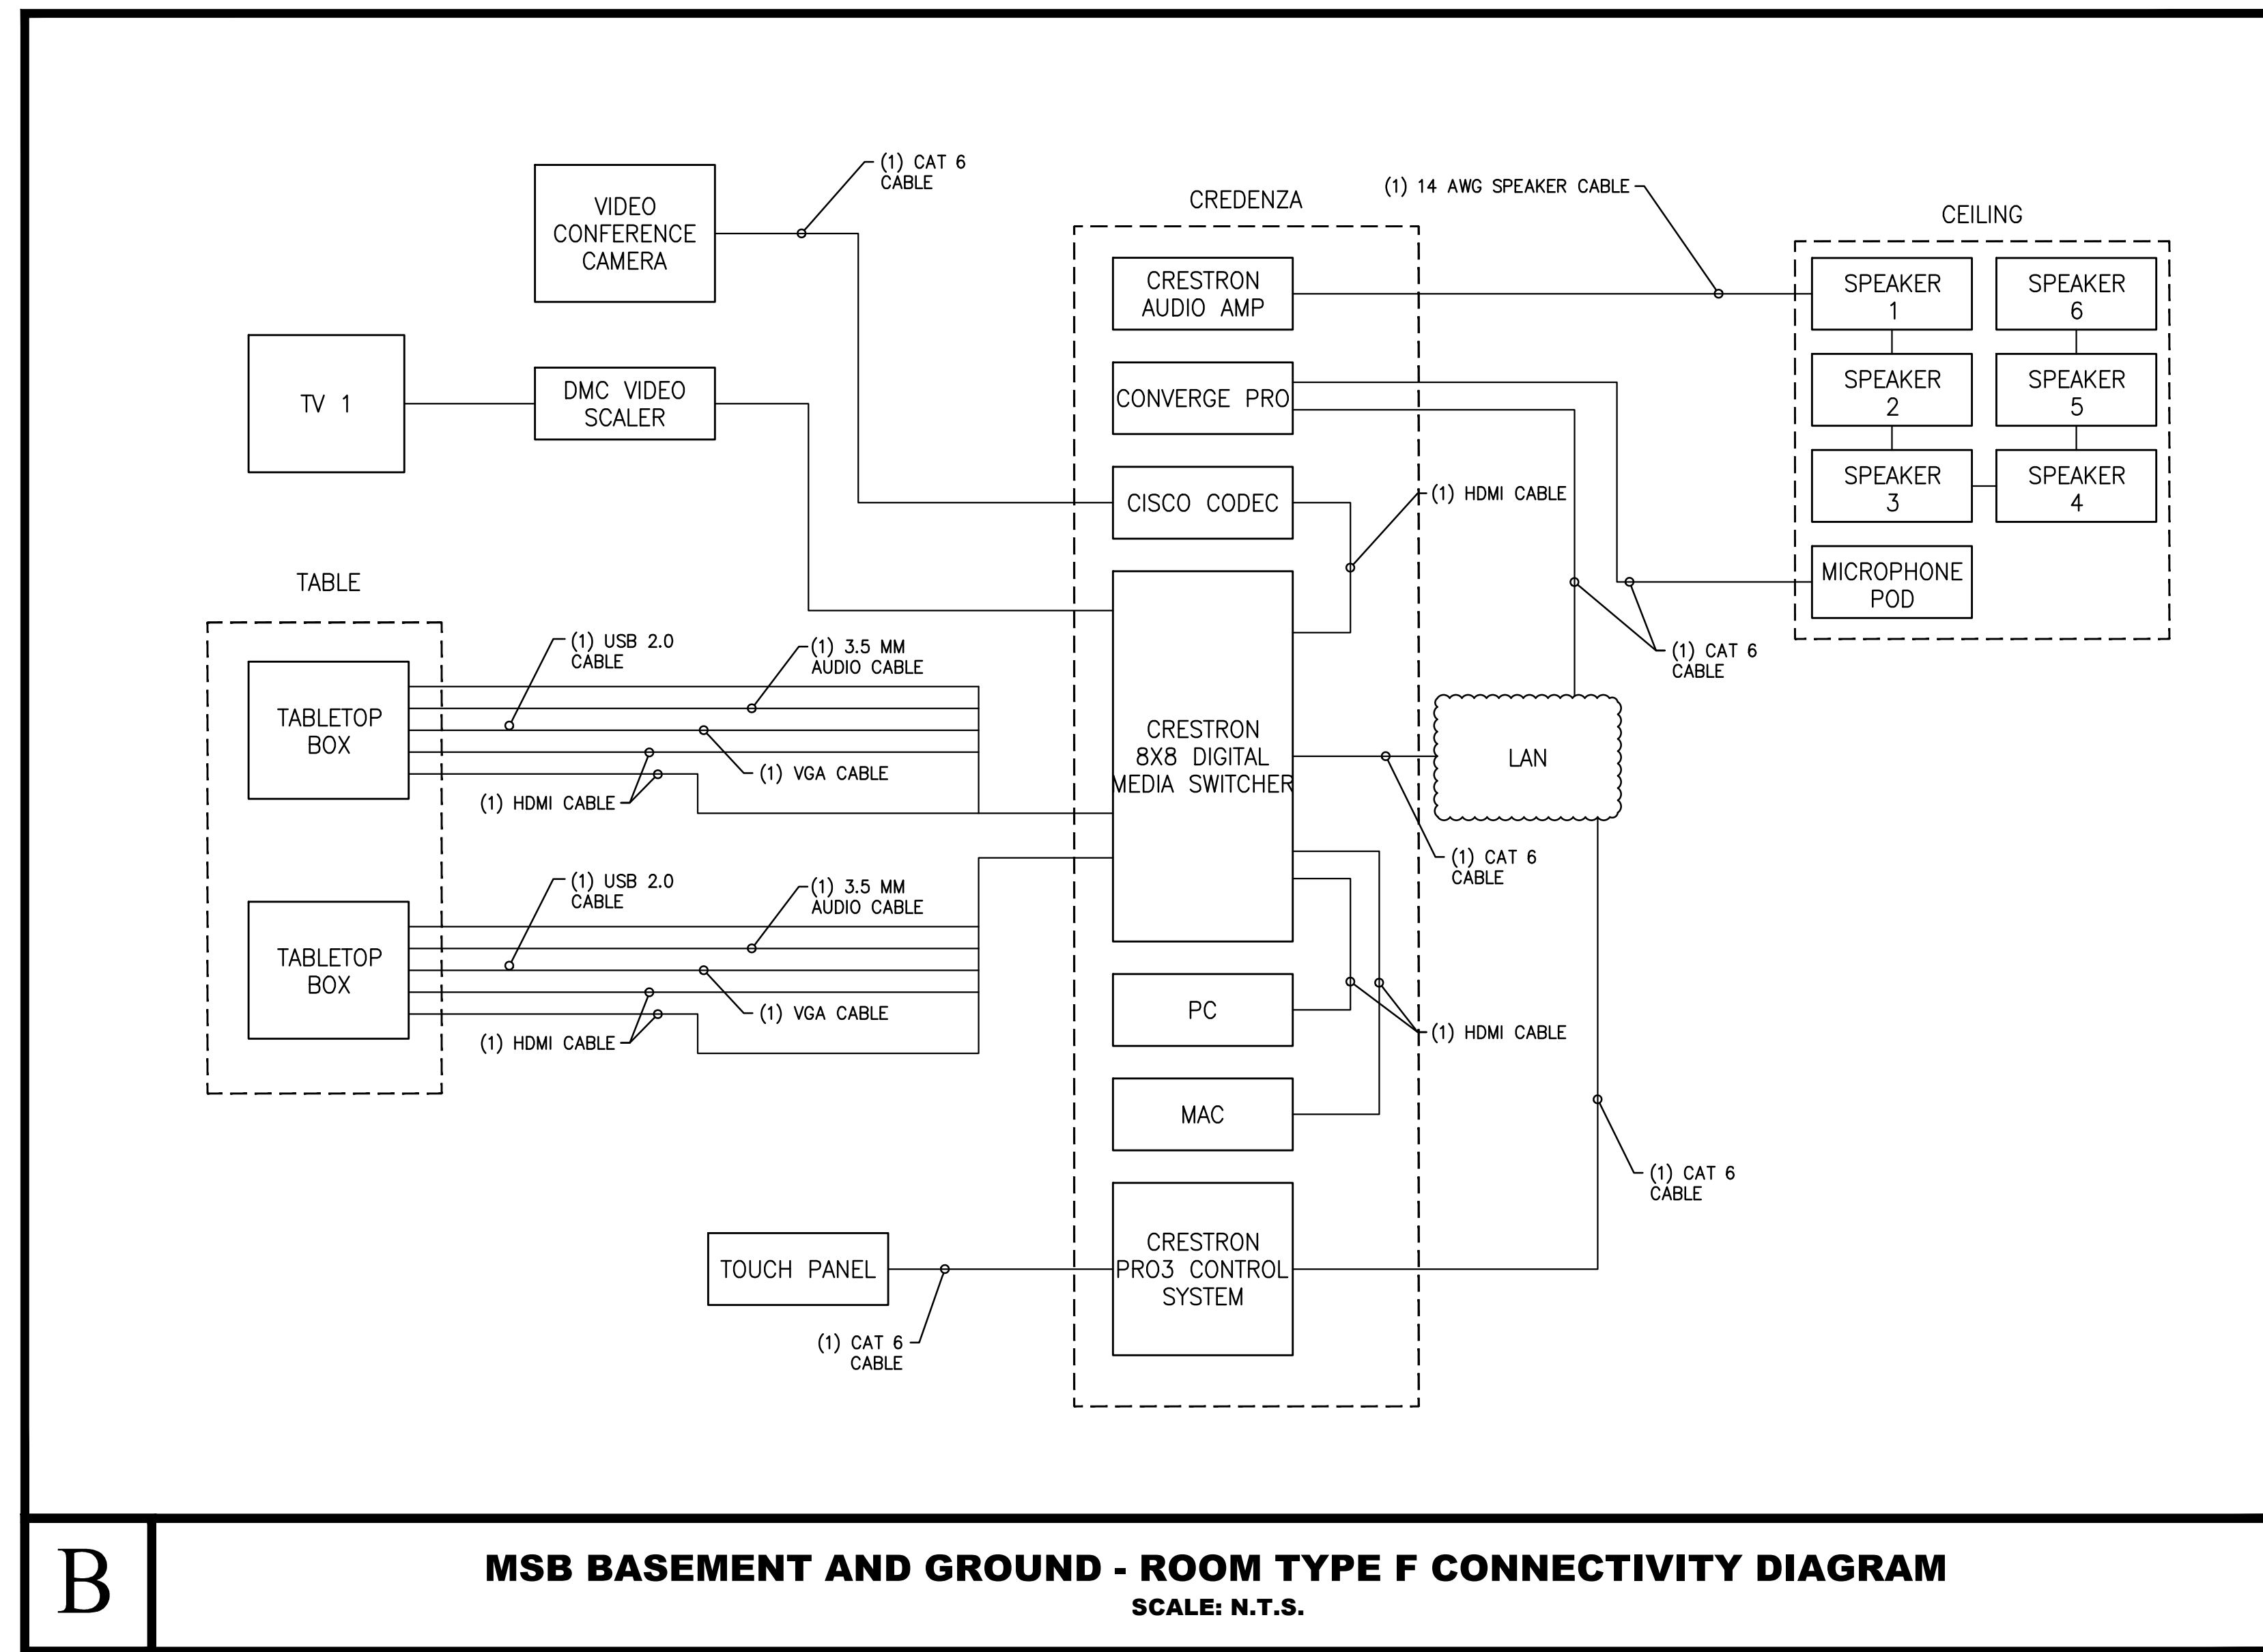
(1) CAT 6 CABLE

VIDEO CONFERENCE CAMERA

CREDENZA

(1) 14 AWG SPEAKER CABLE

CEILING

CRESTRON AUDIO AMP

SPEAKER 1

SPEAKER 6

TV 1

DMC VIDEO SCALER

CONVERGE PRO

SPEAKER 2

SPEAKER 5

CISCO CODEC

(1) HDMI CABLE

SPEAKER 3

SPEAKER 4

TABLE

MICROPHONE POD

(1) USB 2.0 CABLE

(1) 3.5 MM AUDIO CABLE

(1) CAT 6 CABLE

TABLETOP BOX

CRESTRON 8X8 DIGITAL MEDIA SWITCHER

LAN

(1) VGA CABLE

(1) HDMI CABLE

(1) CAT 6 CABLE

(1) USB 2.0 CABLE

(1) 3.5 MM AUDIO CABLE

TABLETOP BOX

PC

(1) VGA CABLE

(1) HDMI CABLE

(1) HDMI CABLE

MAC

(1) CAT 6 CABLE

CRESTRON PRO3 CONTROL SYSTEM

TOUCH PANEL

(1) CAT 6 CABLE

B

MSB BASEMENT AND GROUND - ROOM TYPE F CONNECTIVITY DIAGRAM
SCALE: N.T.S.